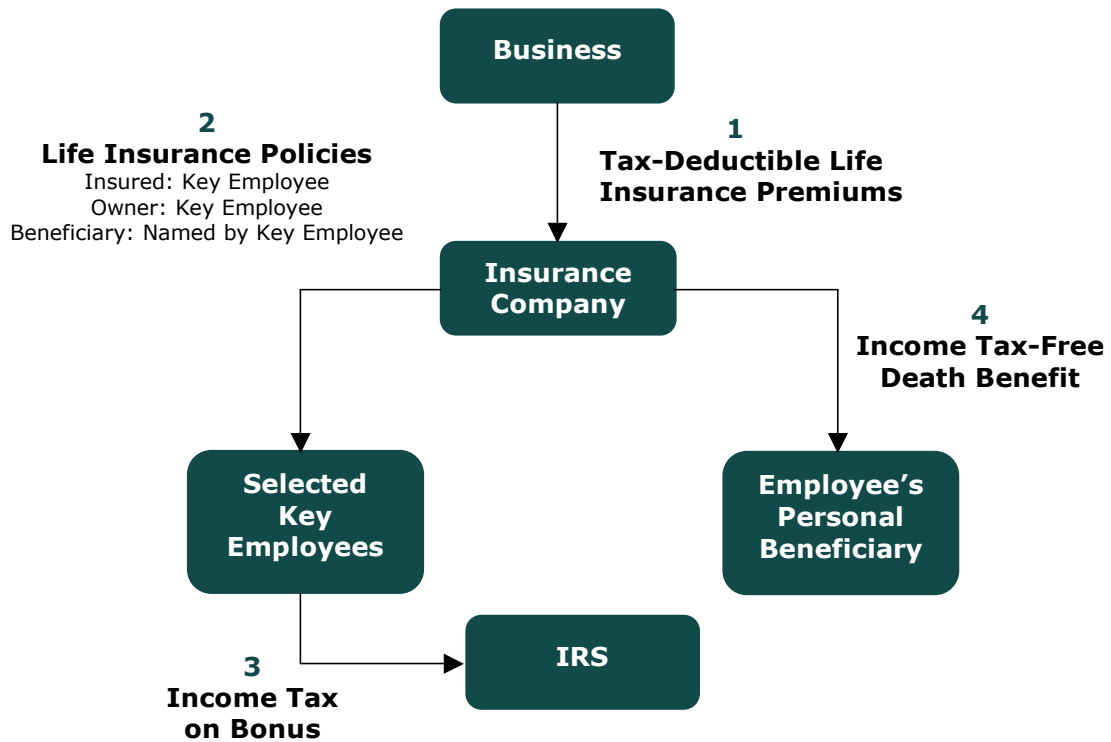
Business

2
Life Insurance Policies
Insured: Key Employee
Owner: Key Employee
Beneficiary: Named by Key Employee

1
Tax-Deductible Life Insurance Premiums

Insurance Company

4
Income Tax-Free Death Benefit

Selected Key Employees

Employee's Personal Beneficiary

IRS

3
Income Tax on Bonus